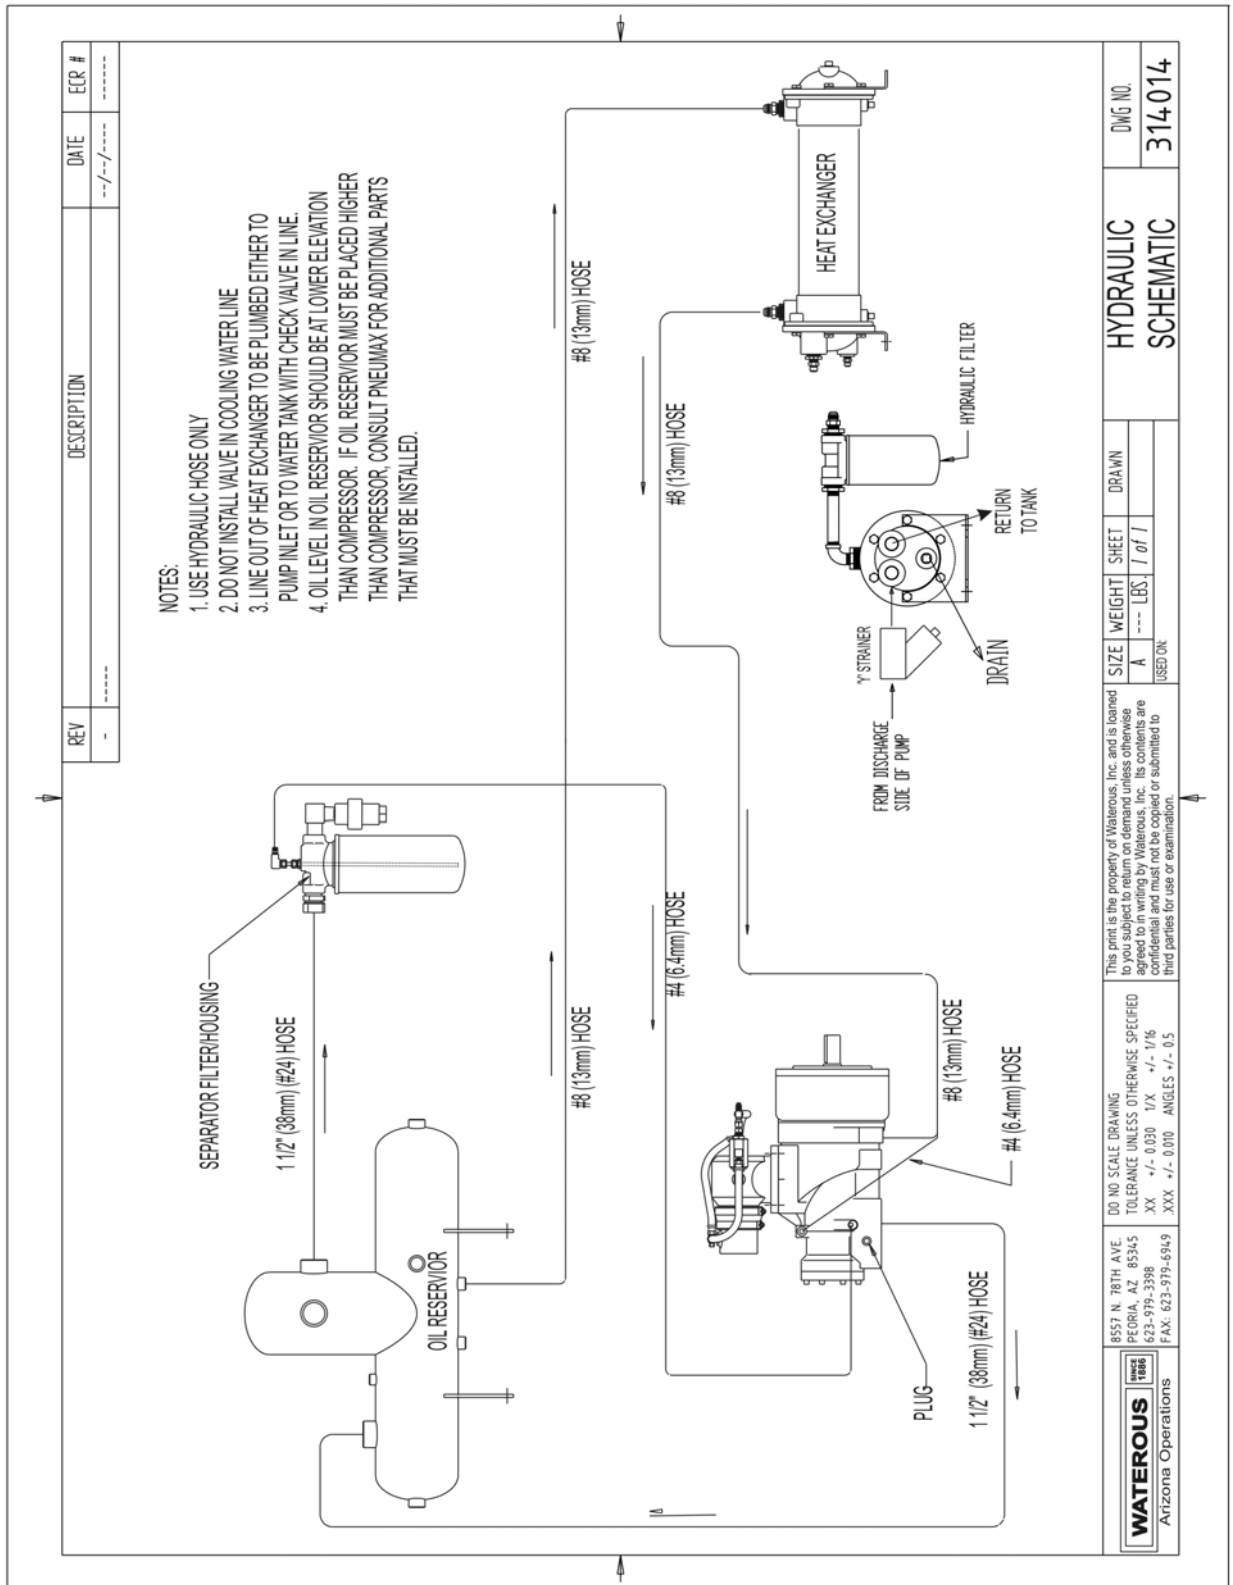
| REV | DESCRIPTION | DATE | ECR # |
|---|---|---|---|
| - | ----- | --/--/---- | ------ |

NOTES:
1. USE HYDRAULIC HOSE ONLY
2. DO NOT INSTALL VALVE IN COOLING WATER LINE
3. LINE OUT OF HEAT EXCHANGER TO BE PLUMBED EITHER TO PUMP INLET OR TO WATER TANK WITH CHECK VALVE IN LINE.
4. OIL LEVEL IN OIL RESERVIOR SHOULD BE AT LOWER ELEVATION THAN COMPRESSOR. IF OIL RESERVIOR MUST BE PLACED HIGHER THAN COMPRESSOR, CONSULT PNEUMAX FOR ADDITIONAL PARTS THAT MUST BE INSTALLED.

HEAT EXCHANGER

#8 (13mm) HOSE

#8 (13mm) HOSE

HYDRAULIC FILTER

RETURN TO TANK

DRAIN

"Y" STRAINER

FROM DISCHARGE SIDE OF PUMP

SEPARATOR FILTER/HOUSING

1 1/2" (38mm) (#24) HOSE

#8 (13mm) HOSE

#4 (6.4mm) HOSE

OIL RESERVOIR

#8 (13mm) HOSE

#4 (6.4mm) HOSE

PLUG

1 1/2" (38mm) (#24) HOSE

WATEROUS SINCE 1886
Arizona Operations

8557 N. 78TH AVE.
PEORIA, AZ 85345
623-979-3398
FAX: 623-979-6949

DO NO SCALE DRAWING
TOLERANCE UNLESS OTHERWISE SPECIFIED
.XX +/- 0.030 1/X +/- 1/16
.XXX +/- 0.010 ANGLES +/- 0.5

This print is the property of Waterous, Inc. and is loaned to you subject to return on demand unless otherwise agreed to in writing by Waterous, Inc. Its contents are confidential and must not be copied or submitted to third parties for use or examination.

| SIZE | WEIGHT | SHEET | DRAWN |
|---|---|---|---|
| A | --- LBS. | 1 of 1 | |

USED ON:

HYDRAULIC SCHEMATIC

DWG NO.
314014